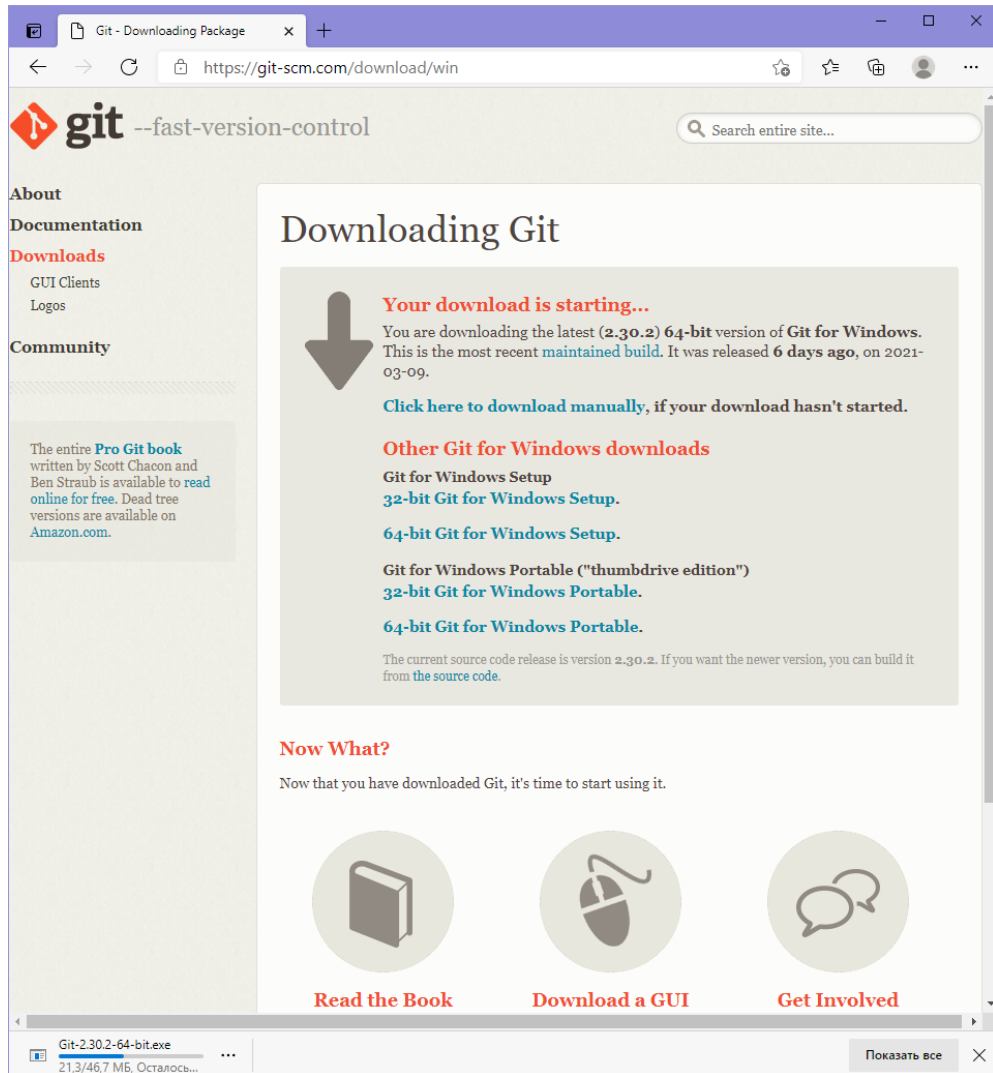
Git - Downloading Package

https://git-scm.com/download/win

git --fast-version-control

Search entire site...

About
Documentation
Downloads
GUI Clients
Logos
Community

The entire Pro Git book written by Scott Chacon and Ben Straub is available to read online for free. Dead tree versions are available on Amazon.com.

Downloading Git

Your download is starting...

You are downloading the latest (2.30.2) 64-bit version of Git for Windows. This is the most recent maintained build. It was released 6 days ago, on 2021-03-09.

Click here to download manually, if your download hasn't started.

Other Git for Windows downloads

Git for Windows Setup
32-bit Git for Windows Setup.

64-bit Git for Windows Setup.

Git for Windows Portable ("thumbdrive edition")
32-bit Git for Windows Portable.

64-bit Git for Windows Portable.

The current source code release is version 2.30.2. If you want the newer version, you can build it from the source code.

Now What?

Now that you have downloaded Git, it's time to start using it.

Read the Book

Download a GUI

Get Involved

Git-2.30.2-64-bit.exe
21,3/46,7 МБ, Осталось...

Показать все